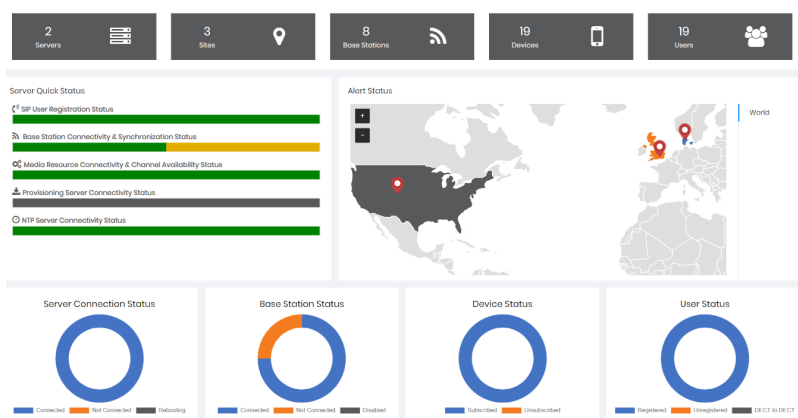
2
Servers

3
Sites

8
Base Stations

19
Devices

19
Users

Server Quick Status

SIP User Registration Status

Base Station Connectivity & Synchronization Status

Media Resource Connectivity & Channel Availability Status

Provisioning Server Connectivity Status

NTP Server Connectivity Status

Alert Status

+
-

World

Server Connection Status

Connected Not Connected Rebooting

Base Station Status

Connected Not Connected Disabled

Device Status

Subscribed Unsubscribed

User Status

Registered Unregistered DECT to DECT